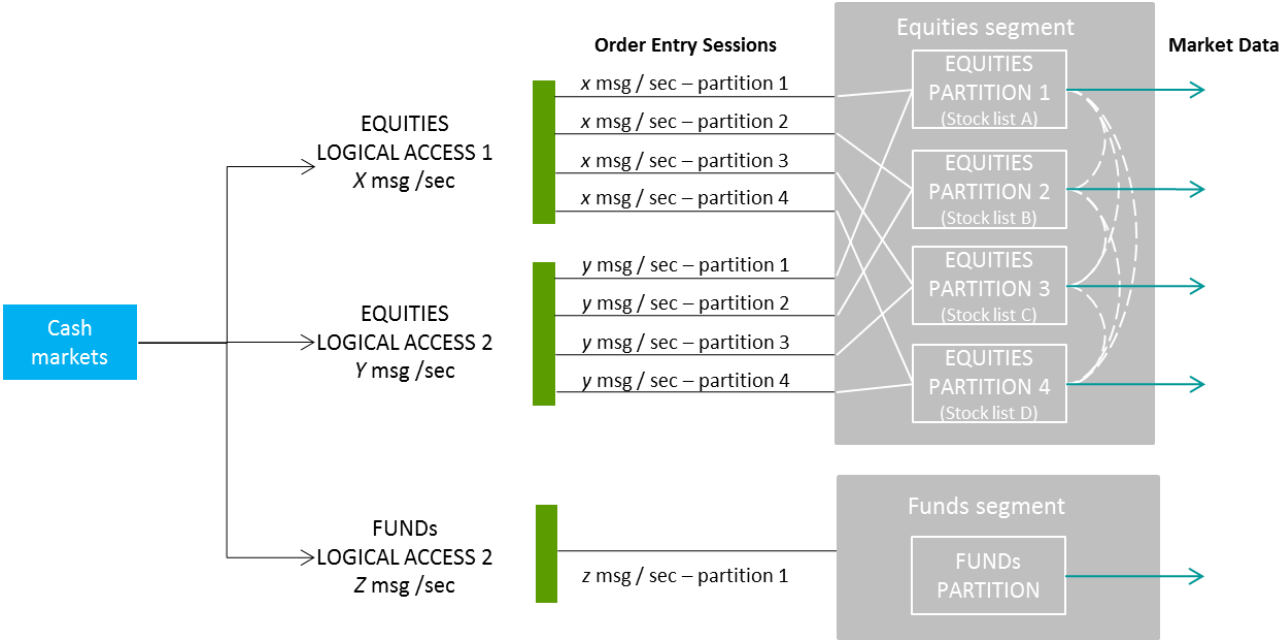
Cash markets

EQUITIES
LOGICAL ACCESS 1
*X* msg /sec

EQUITIES
LOGICAL ACCESS 2
*Y* msg /sec

FUNDs
LOGICAL ACCESS 2
*Z* msg /sec

Order Entry Sessions

*x* msg / sec – partition 1
*x* msg / sec – partition 2
*x* msg / sec – partition 3
*x* msg / sec – partition 4

*y* msg / sec – partition 1
*y* msg / sec – partition 2
*y* msg / sec – partition 3
*y* msg / sec – partition 4

*z* msg / sec – partition 1

Equities segment

EQUITIES PARTITION 1
(Stock list A)

EQUITIES PARTITION 2
(Stock list B)

EQUITIES PARTITION 3
(Stock list C)

EQUITIES PARTITION 4
(Stock list D)

Funds segment

FUNDs PARTITION

Market Data